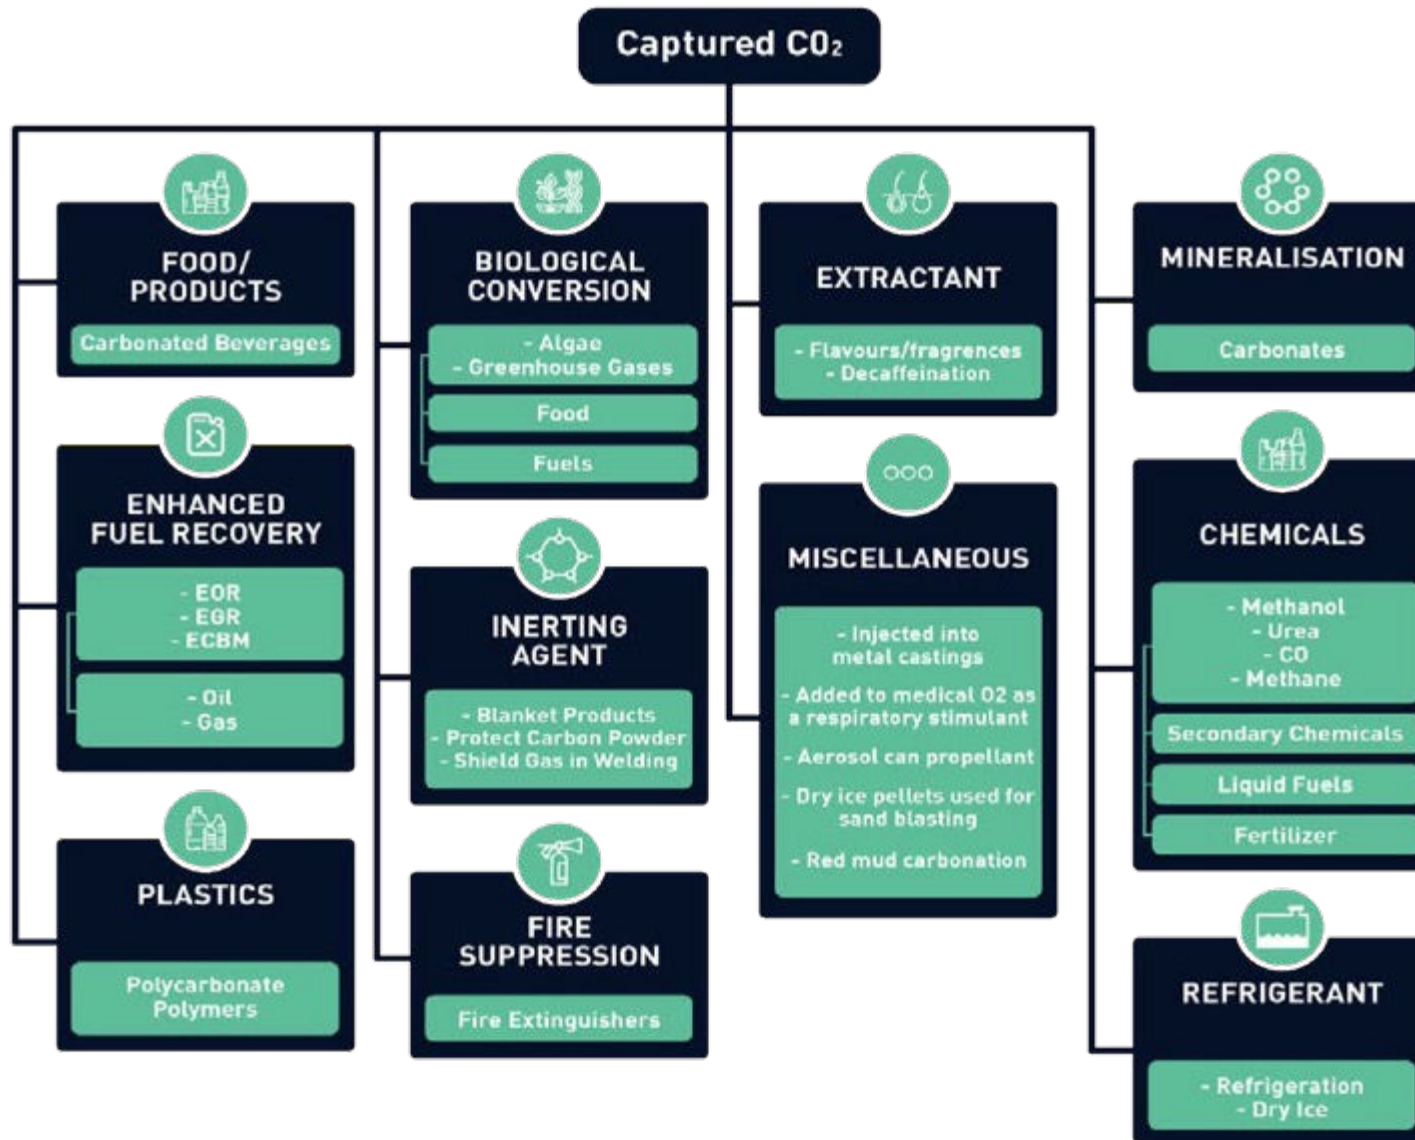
Captured $CO_2$

FOOD/ PRODUCTS

Carbonated Beverages

ENHANCED FUEL RECOVERY

- EOR
- EGR
- ECBM

- Oil
- Gas

PLASTICS

Polycarbonate Polymers

BIOLOGICAL CONVERSION

- Algae
- Greenhouse Gases

Food

Fuels

INERTING AGENT

- Blanket Products
- Protect Carbon Powder
- Shield Gas in Welding

FIRE SUPPRESSION

Fire Extinguishers

EXTRACTANT

- Flavours/fragrences
- Decaffeination

MISCELLANEOUS

- Injected into metal castings

- Added to medical O2 as a respiratory stimulant

- Aerosol can propellant

- Dry ice pellets used for sand blasting

- Red mud carbonation

MINERALISATION

Carbonates

CHEMICALS

- Methanol
- Urea
- CO
- Methane

Secondary Chemicals

Liquid Fuels

Fertilizer

REFRIGERANT

- Refrigeration
- Dry Ice